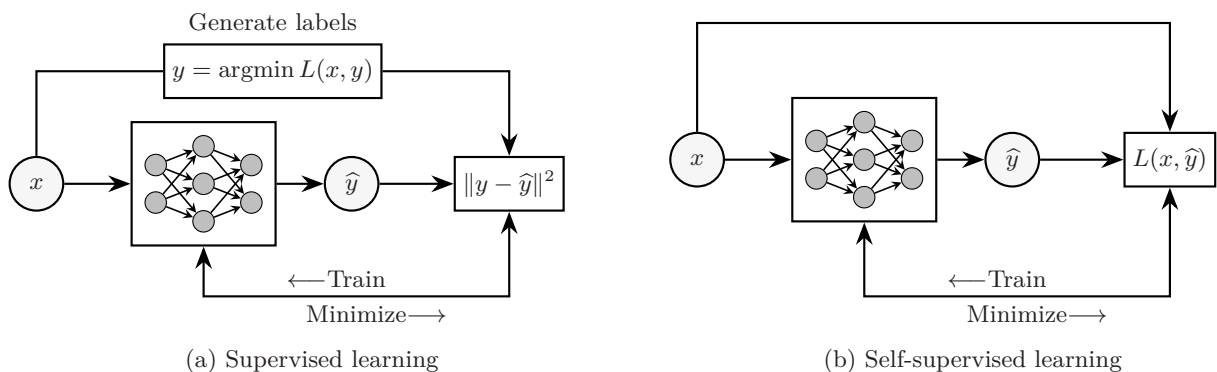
Generate labels

$y = \operatorname{argmin} L(x, y)$

$x$

$\widehat{y}$

$\|y - \widehat{y}\|^2$

$\longleftarrow$Train

Minimize$\longrightarrow$

(a) Supervised learning

$x$

$\widehat{y}$

$L(x, \widehat{y})$

$\longleftarrow$Train

Minimize$\longrightarrow$

(b) Self-supervised learning